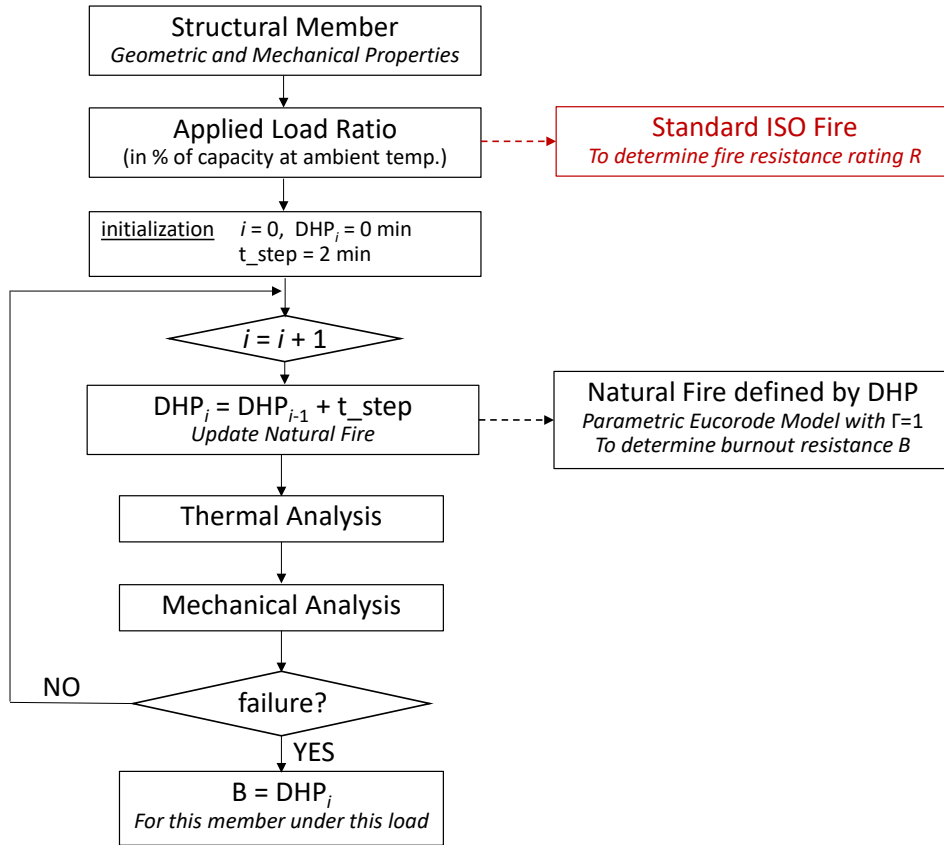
Structural Member
*Geometric and Mechanical Properties*

Applied Load Ratio
(in % of capacity at ambient temp.)

Standard ISO Fire
*To determine fire resistance rating R*

initialization $i$ = 0, DHP$_i$ = 0 min
t_step = 2 min

$i = i + 1$

DHP$_i$ = DHP$_{i-1}$ + t_step
*Update Natural Fire*

Natural Fire defined by DHP
*Parametric Eucorode Model with* Γ=1
*To determine burnout resistance B*

Thermal Analysis

Mechanical Analysis

NO

failure?

YES

B = DHP$_i$
*For this member under this load*